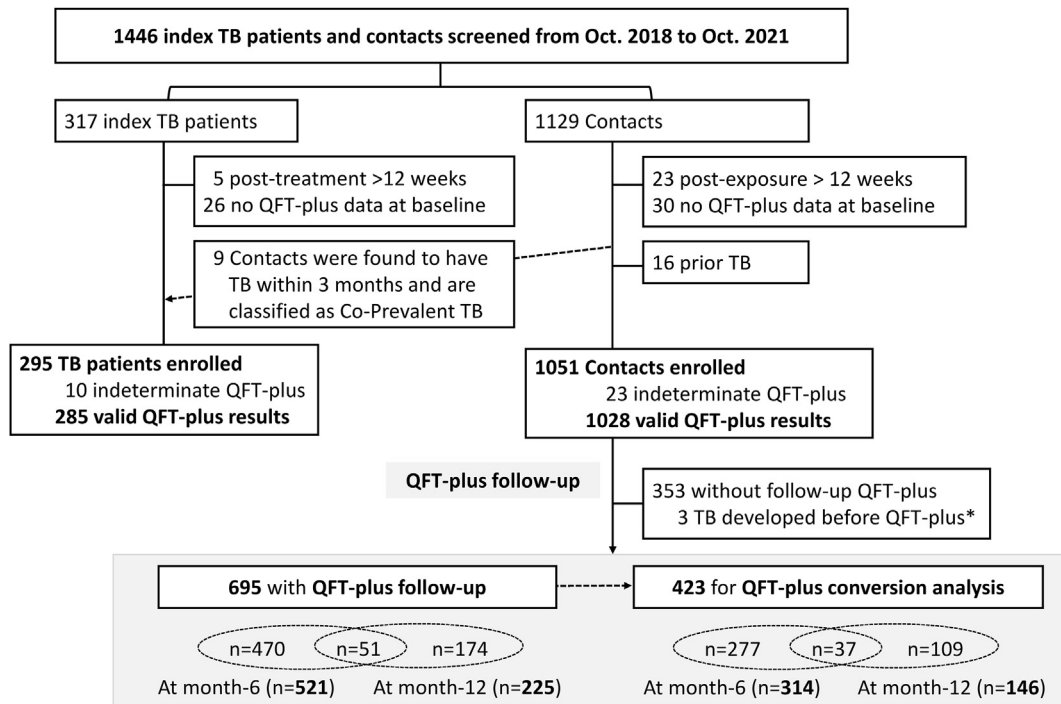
1446 index TB patients and contacts screened from Oct. 2018 to Oct. 2021

317 index TB patients

1129 Contacts

5 post-treatment >12 weeks
26 no QFT-plus data at baseline

23 post-exposure > 12 weeks
30 no QFT-plus data at baseline

9 Contacts were found to have TB within 3 months and are classified as Co-Prevalent TB

16 prior TB

295 TB patients enrolled
10 indeterminate QFT-plus
285 valid QFT-plus results

1051 Contacts enrolled
23 indeterminate QFT-plus
1028 valid QFT-plus results

QFT-plus follow-up

353 without follow-up QFT-plus
3 TB developed before QFT-plus*

695 with QFT-plus follow-up

423 for QFT-plus conversion analysis

n=470 n=51 n=174

At month-6 (n=521) At month-12 (n=225)

n=277 n=37 n=109

At month-6 (n=314) At month-12 (n=146)